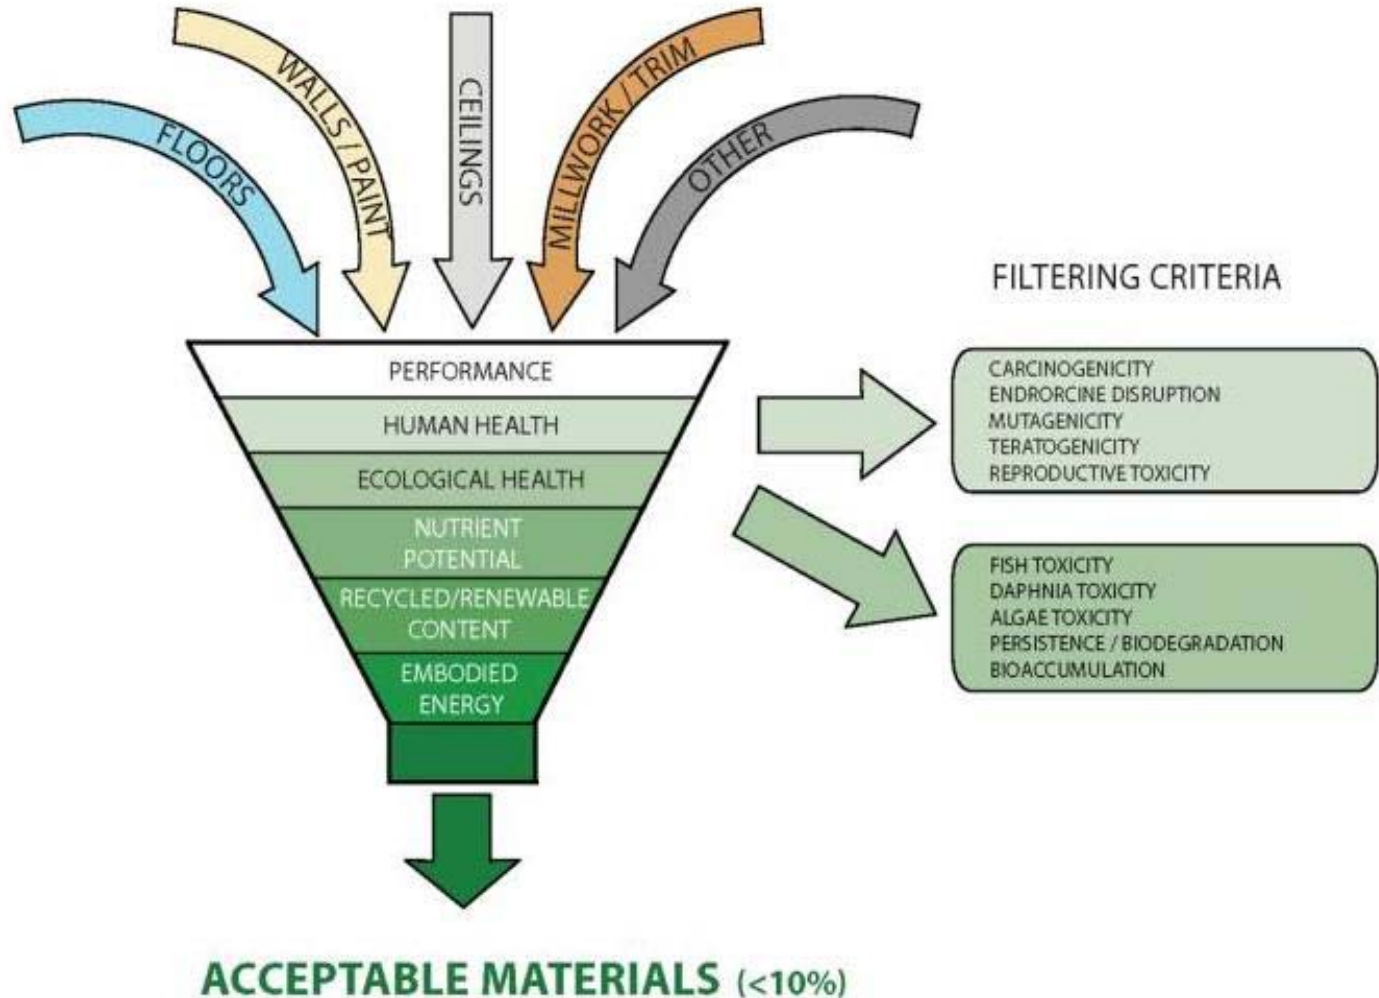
FLOORS

WALLS / PAINT

CEILINGS

MILLWORK / TRIM

OTHER

FILTERING CRITERIA

PERFORMANCE

HUMAN HEALTH

ECOLOGICAL HEALTH

NUTRIENT POTENTIAL

RECYCLED/RENEWABLE CONTENT

EMBODIED ENERGY

CARCINOGENICITY
ENDRORCINE DISRUPTION
MUTAGENICITY
TERATOGENICITY
REPRODUCTIVE TOXICITY

FISH TOXICITY
DAPHNIA TOXICITY
ALGAE TOXICITY
PERSISTENCE / BIODEGRADATION
BIOACCUMULATION

ACCEPTABLE MATERIALS (<10%)